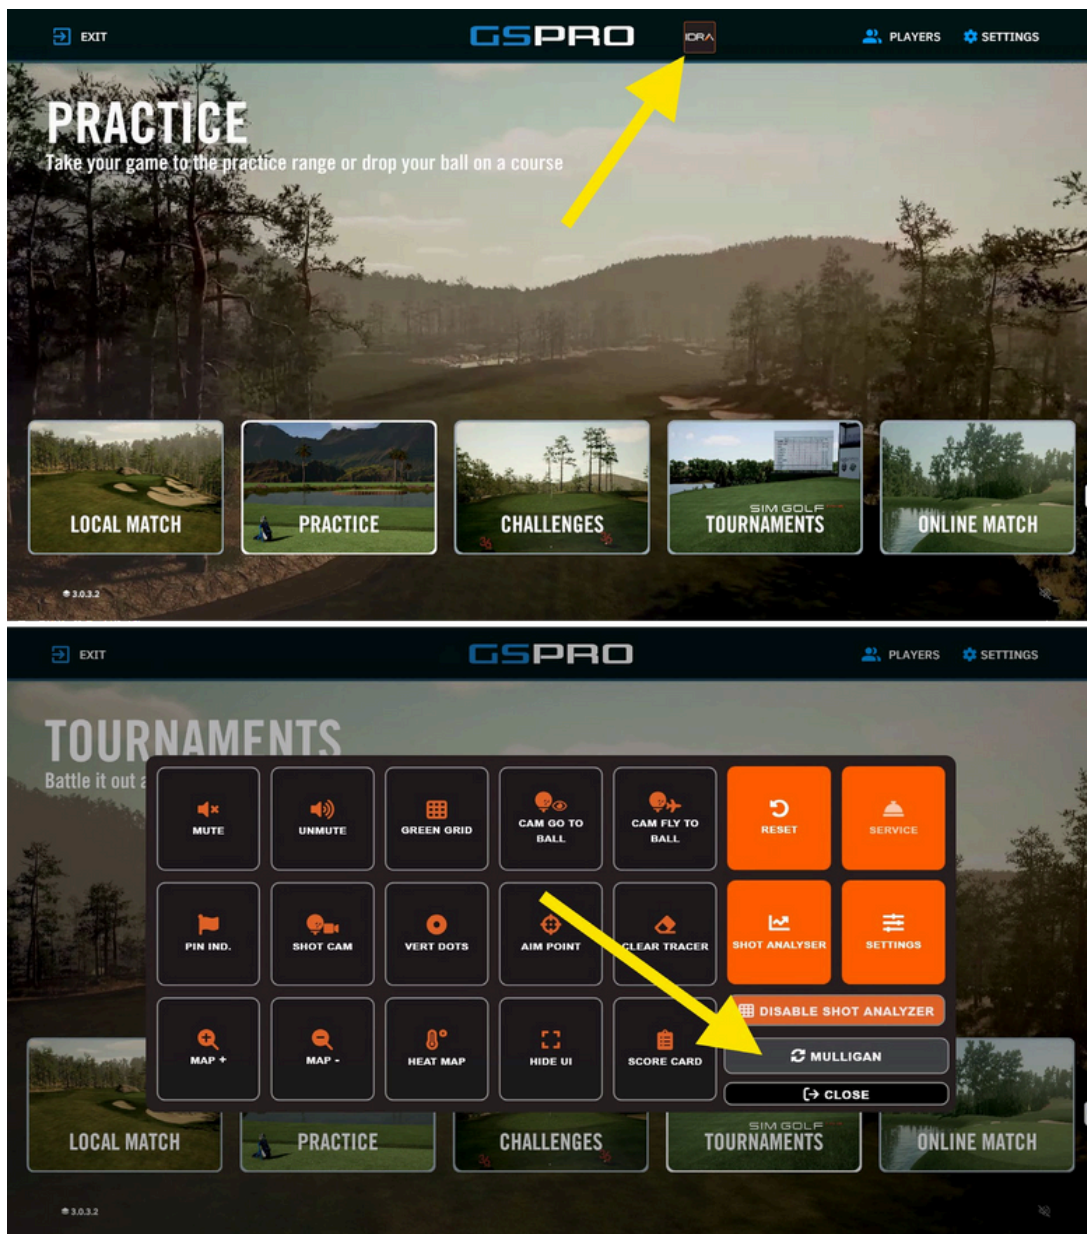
EXIT GSPRO IDRA PLAYERS SETTINGS

PRACTICE

Take your game to the practice range or drop your ball on a course

LOCAL MATCH
PRACTICE
CHALLENGES
SIM GOLF TOURNAMENTS
ONLINE MATCH

3.0.3.2

EXIT GSPRO PLAYERS SETTINGS

TOURNAMENTS

Battle it out a

MUTE
UNMUTE
GREEN GRID
CAM GO TO BALL
CAM FLY TO BALL
RESET
SERVICE
PIN IND.
SHOT CAM
VERT DOTS
AIM POINT
CLEAR TRACER
SHOT ANALYSER
SETTINGS
DISABLE SHOT ANALYZER
MAP +
MAP -
HEAT MAP
HIDE UI
SCORE CARD
MULLIGAN
CLOSE

LOCAL MATCH
PRACTICE
CHALLENGES
SIM GOLF TOURNAMENTS
ONLINE MATCH

3.0.3.2